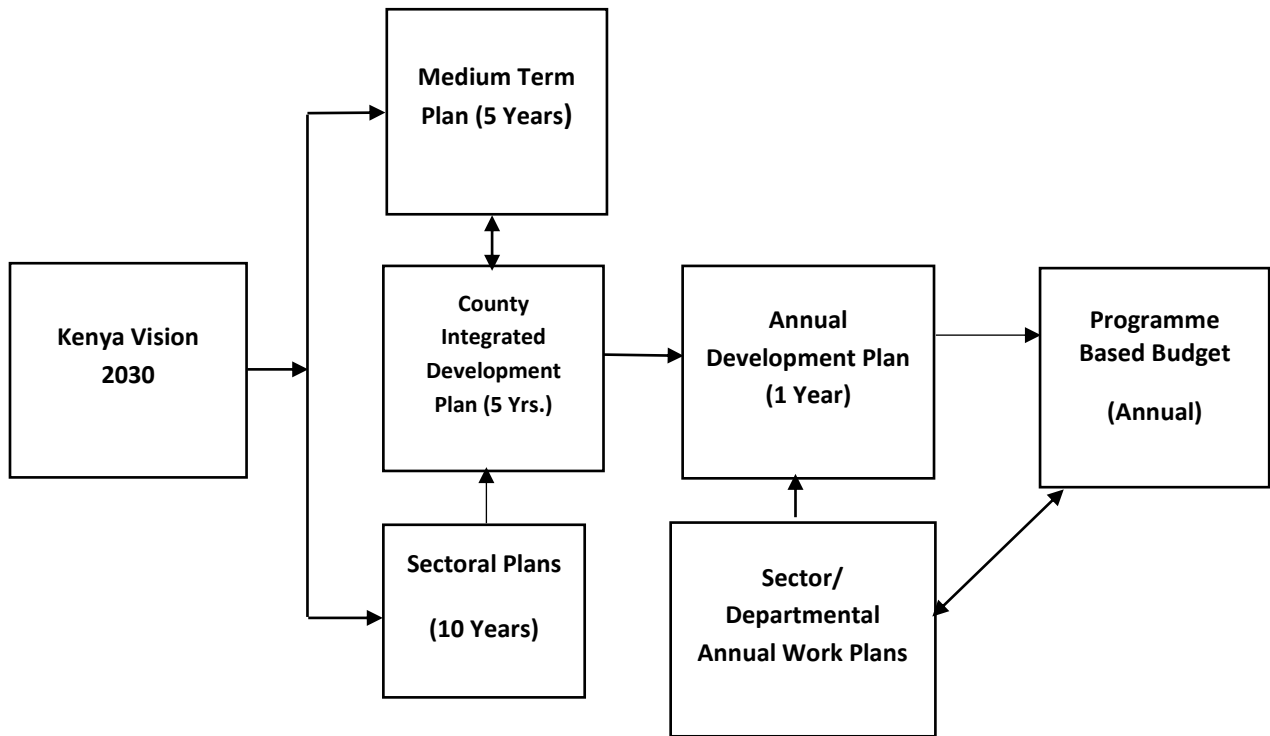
Medium Term Plan (5 Years)

Kenya Vision 2030

County Integrated Development Plan (5 Yrs.)

Annual Development Plan (1 Year)

Programme Based Budget

(Annual)

Sectoral Plans

(10 Years)

Sector/ Departmental Annual Work Plans